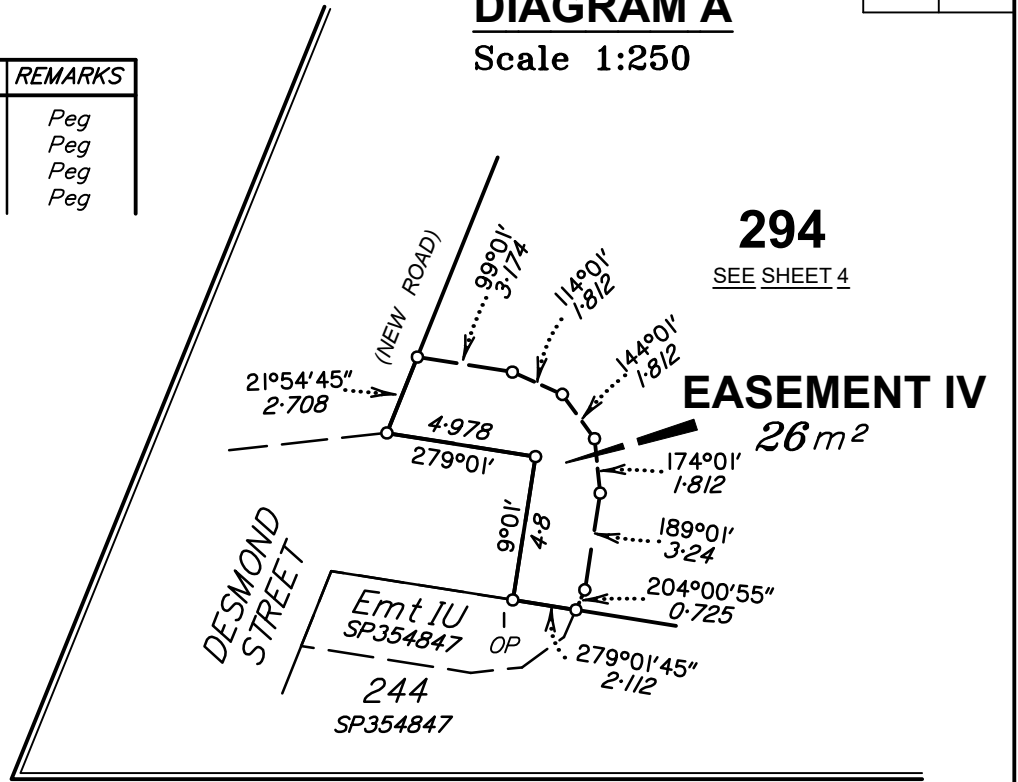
DIAGRAM A
Scale 1:250

| REMARKS |
|---|
| Peg |
| Peg |
| Peg |
| Peg |

294
SEE SHEET 4

(NEW ROAD)

99°01′
3·174

114°01′
1·812

144°01′
1·812

21°54′45″
2·708

EASEMENT IV
$26 m^2$

4·978
279°01′

174°01′
1·812

9°01′
4·8

189°01′
3·24

DESMOND STREET

204°00′55″
0·725

Emt IU
SP354847

OP

279°01′45″
2·112

244
SP354847